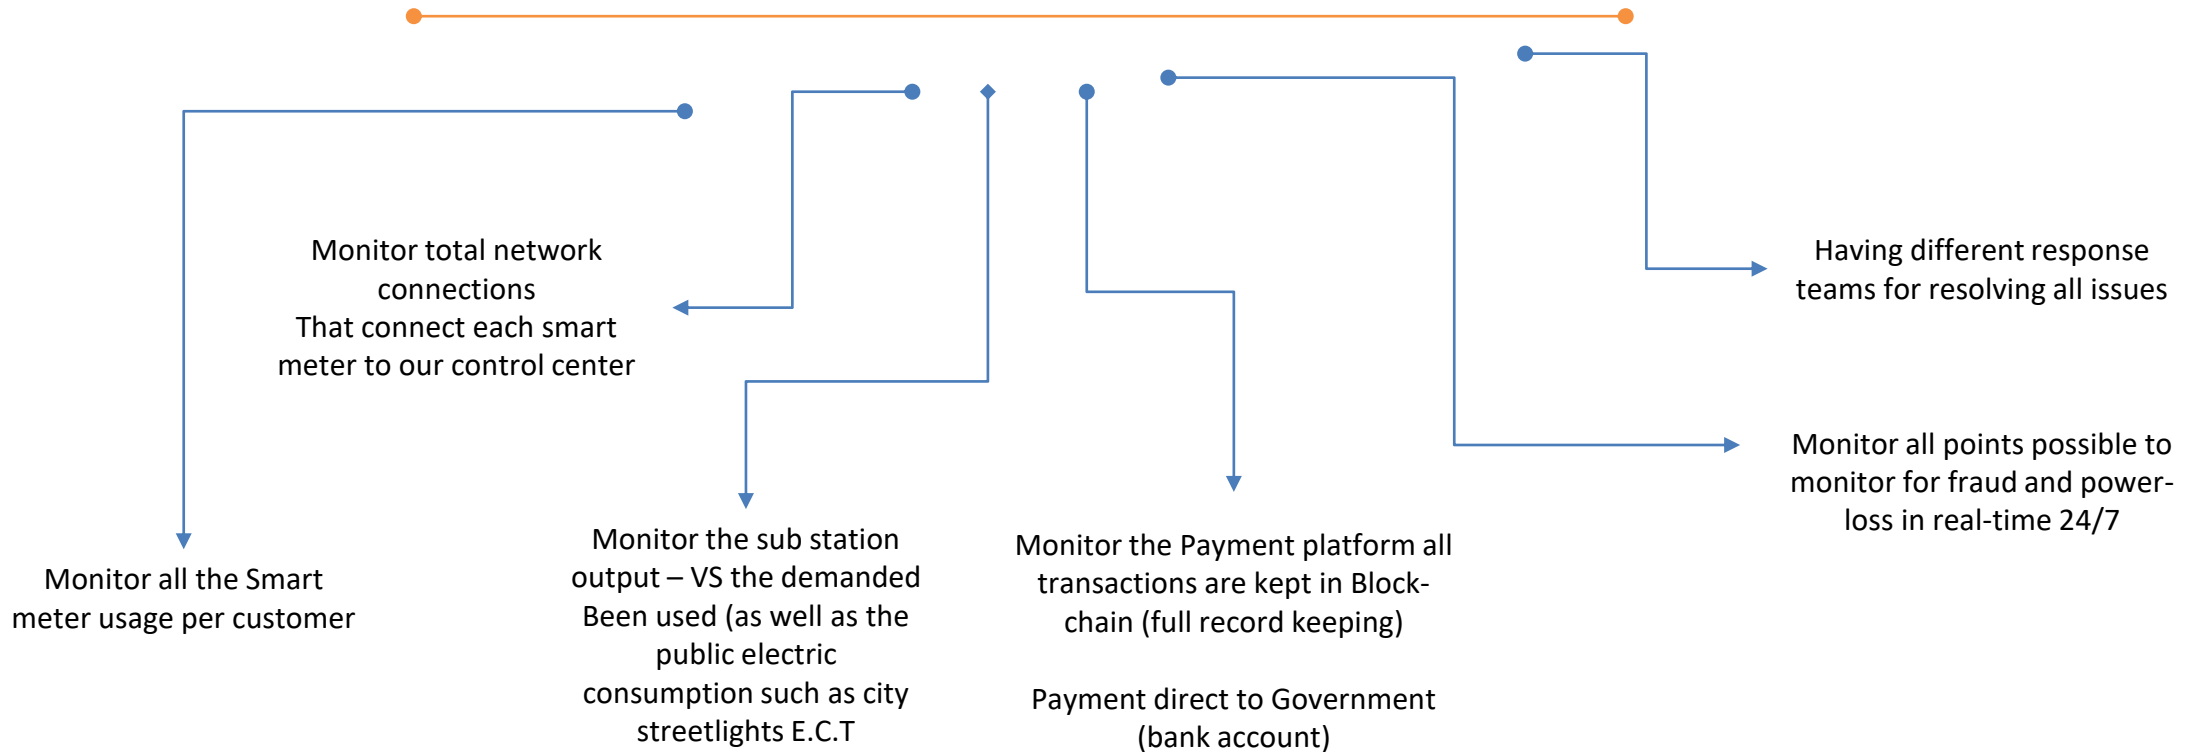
Monitor total network connections
That connect each smart meter to our control center

Having different response teams for resolving all issues

Monitor all points possible to monitor for fraud and power-loss in real-time 24/7

Monitor all the Smart meter usage per customer

Monitor the sub station output – VS the demanded Been used (as well as the public electric consumption such as city streetlights E.C.T

Monitor the Payment platform all transactions are kept in Block-chain (full record keeping)

Payment direct to Government (bank account)